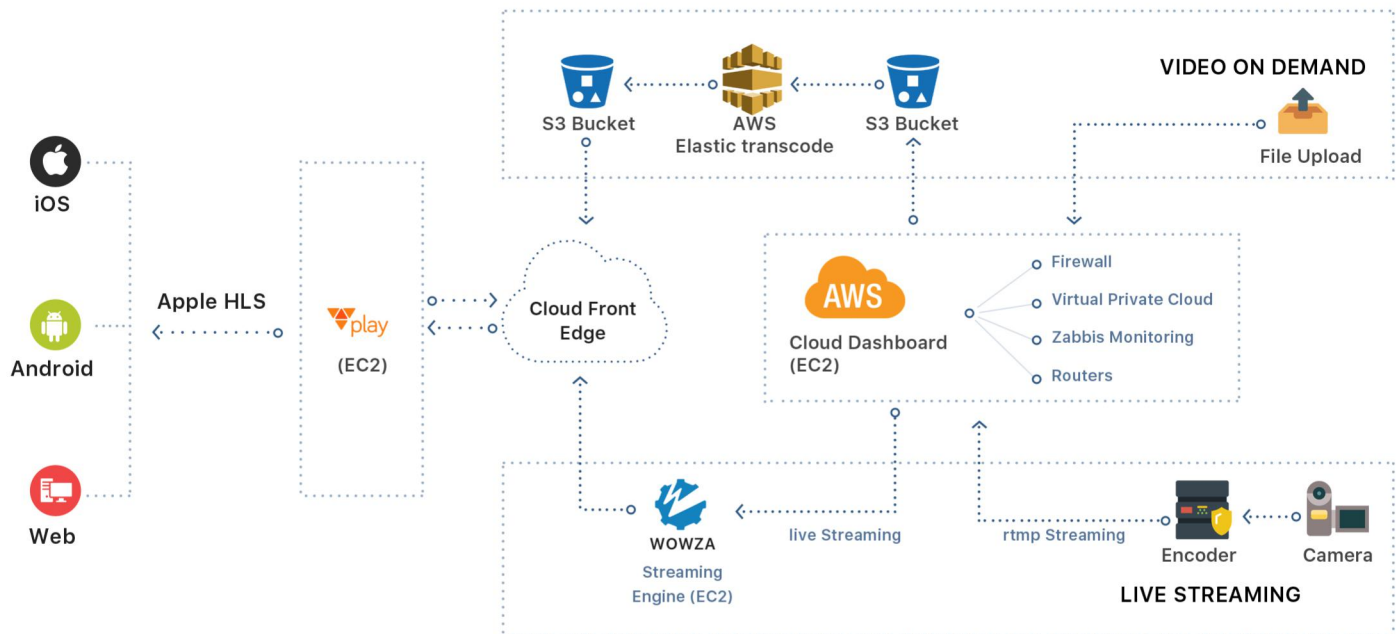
VIDEO ON DEMAND

S3 Bucket

AWS
Elastic transcode

S3 Bucket

File Upload

iOS

Android

Web

Apple HLS

play

(EC2)

Cloud Front Edge

AWS

Cloud Dashboard (EC2)

Firewall

Virtual Private Cloud

Zabbis Monitoring

Routers

WOWZA

Streaming Engine (EC2)

live Streaming

rtmp Streaming

Encoder

Camera

LIVE STREAMING